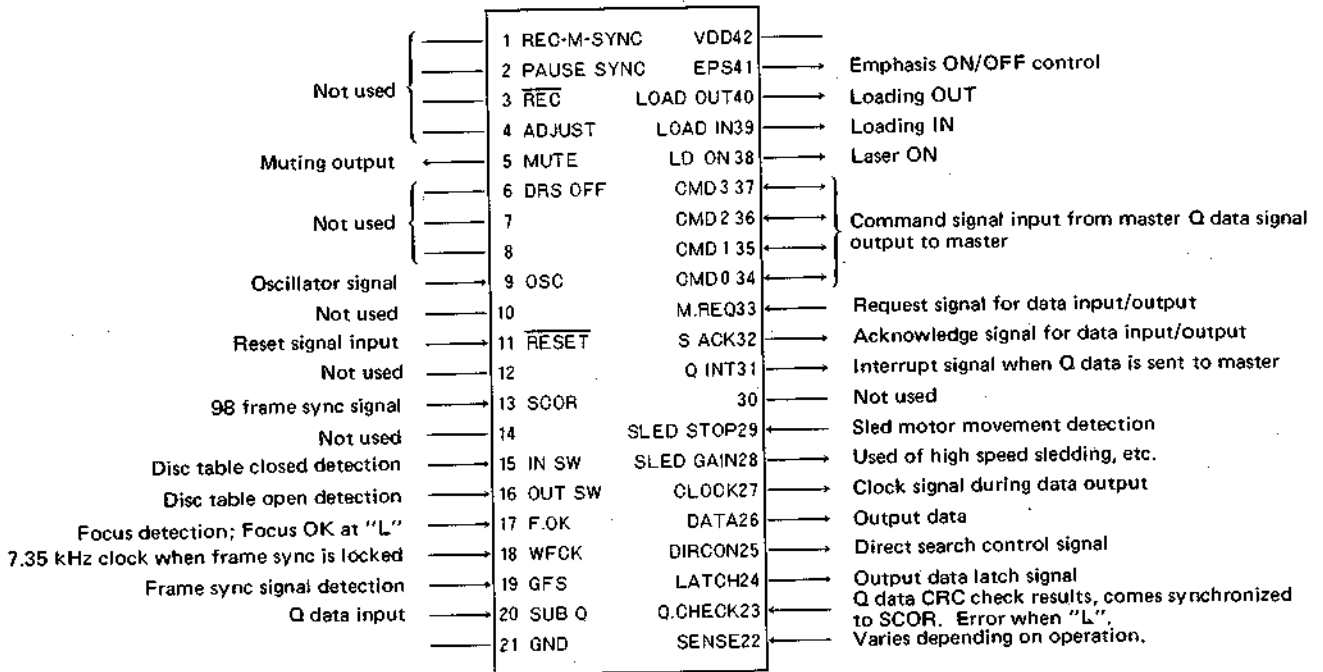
1 REC-M-SYNC
2 PAUSE SYNC
3 $\overline{REC}$
4 ADJUST
5 MUTE
6 DRS OFF
7
8
9 OSC
10
11 $\overline{RESET}$
12
13 SCOR
14
15 IN SW
16 OUT SW
17 F.OK
18 WFCK
19 GFS
20 SUB Q
21 GND

VDD42
EPS41
LOAD OUT40
LOAD IN39
LD ON 38
CMD3 37
CMD2 36
CMD1 35
CMD0 34
M.REQ33
S ACK32
Q INT31
30
SLED STOP29
SLED GAIN28
CLOCK27
DATA26
DIRCON25
LATCH24
Q.CHECK23
SENSE22

Not used
Muting output
Not used
Oscillator signal
Not used
Reset signal input
Not used
98 frame sync signal
Not used
Disc table closed detection
Disc table open detection
Focus detection; Focus OK at "L"
7.35 kHz clock when frame sync is locked
Frame sync signal detection
Q data input

Emphasis ON/OFF control
Loading OUT
Loading IN
Laser ON
Command signal input from master Q data signal output to master
Request signal for data input/output
Acknowledge signal for data input/output
Interrupt signal when Q data is sent to master
Not used
Sled motor movement detection
Used of high speed sledding, etc.
Clock signal during data output
Output data
Direct search control signal
Output data latch signal
Q data CRC check results, comes synchronized to SCOR. Error when "L".
Varies depending on operation.